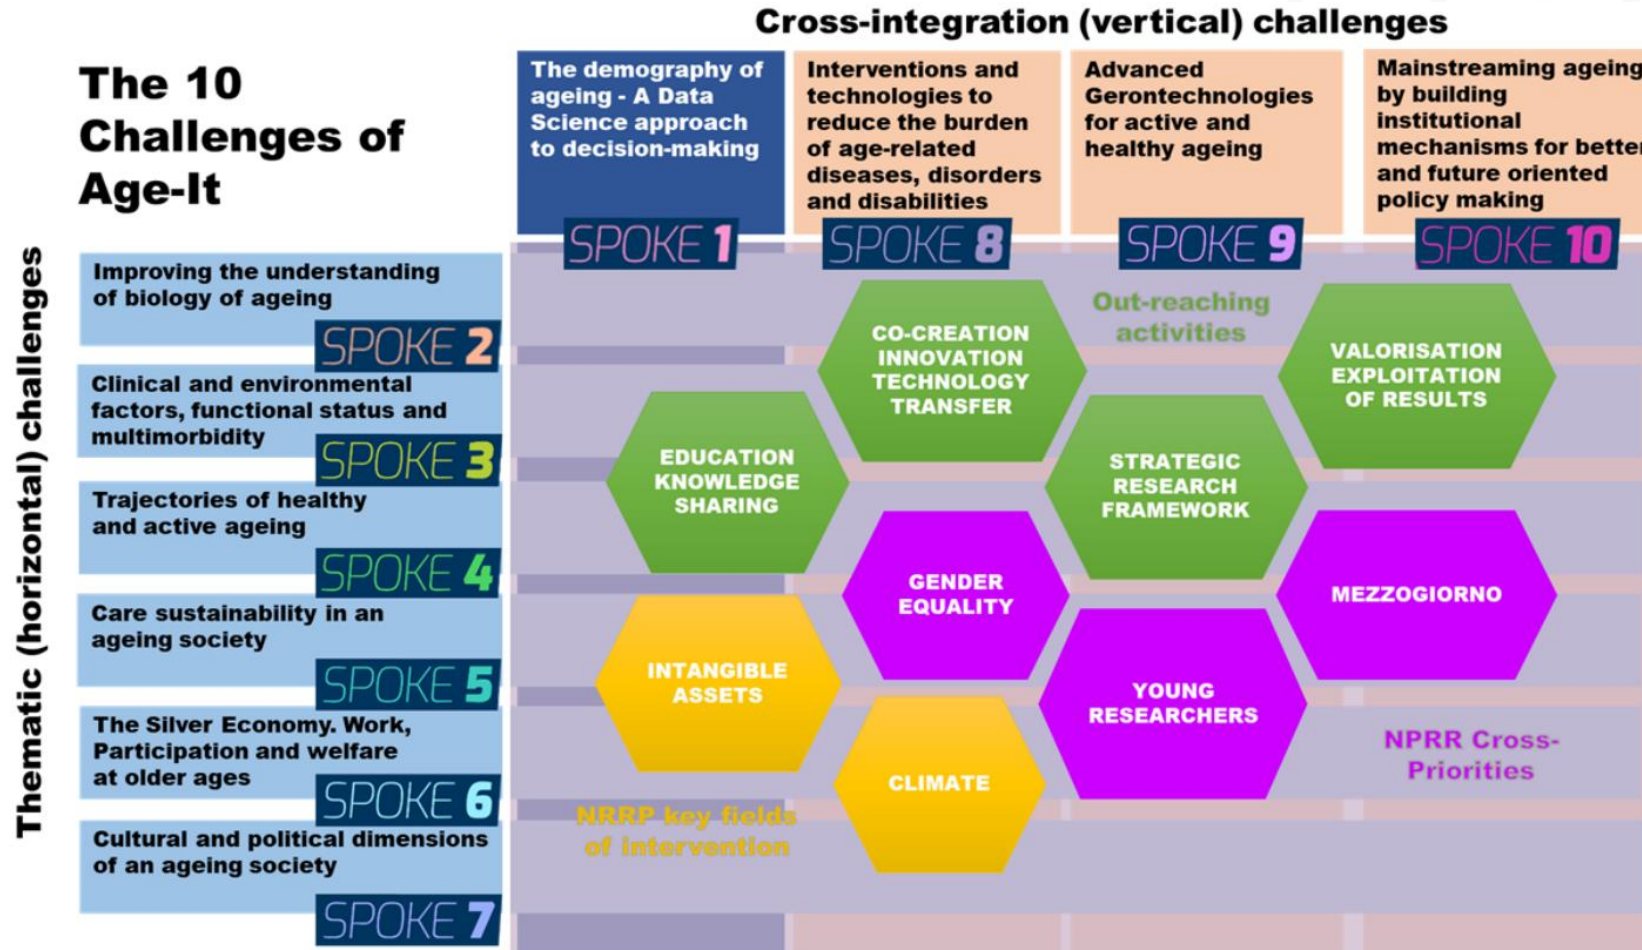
Cross-integration (vertical) challenges

The 10 Challenges of Age-It

The demography of ageing - A Data Science approach to decision-making

SPOKE 1

Interventions and technologies to reduce the burden of age-related diseases, disorders and disabilities

SPOKE 8

Advanced Gerontechnologies for active and healthy ageing

SPOKE 9

Mainstreaming ageing by building institutional mechanisms for better and future oriented policy making

SPOKE 10

Thematic (horizontal) challenges

Improving the understanding of biology of ageing

SPOKE 2

Clinical and environmental factors, functional status and multimorbidity

SPOKE 3

Trajectories of healthy and active ageing

SPOKE 4

Care sustainability in an ageing society

SPOKE 5

The Silver Economy. Work, Participation and welfare at older ages

SPOKE 6

Cultural and political dimensions of an ageing society

SPOKE 7

Out-reaching activities

CO-CREATION INNOVATION TECHNOLOGY TRANSFER

VALORISATION EXPLOITATION OF RESULTS

EDUCATION KNOWLEDGE SHARING

STRATEGIC RESEARCH FRAMEWORK

GENDER EQUALITY

MEZZOGIORNO

INTANGIBLE ASSETS

YOUNG RESEARCHERS

CLIMATE

NPRR Cross-Priorities

NRRP key fields of intervention